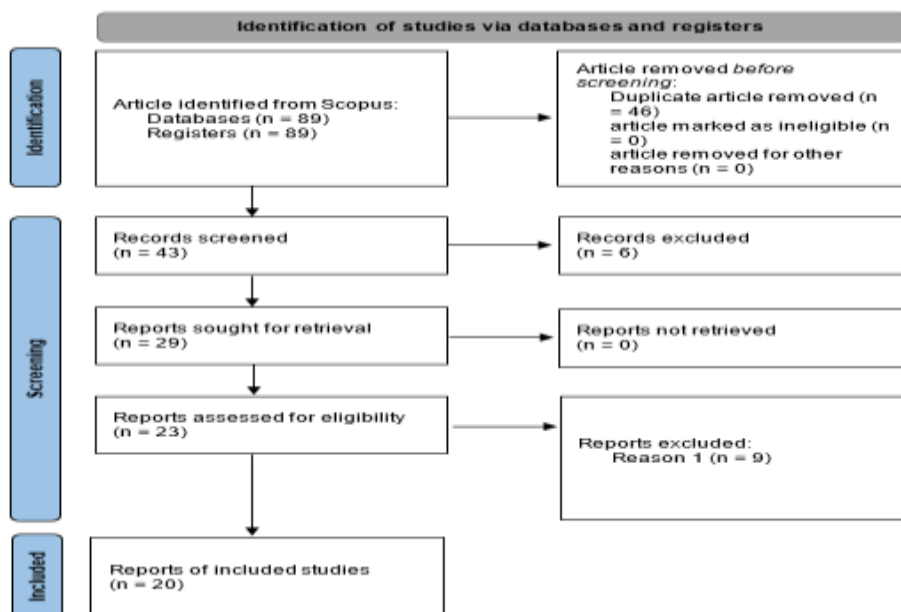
Identification of studies via databases and registers

Identification

Article identified from Scopus:
Databases (n = 89)
Registers (n = 89)

Article removed *before screening*:
Duplicate article removed (n = 46)
article marked as ineligible (n = 0)
article removed for other reasons (n = 0)

Screening

Records screened
(n = 43)

Records excluded
(n = 6)

Reports sought for retrieval
(n = 29)

Reports not retrieved
(n = 0)

Reports assessed for eligibility
(n = 23)

Reports excluded:
Reason 1 (n = 9)

Included

Reports of included studies
(n = 20)